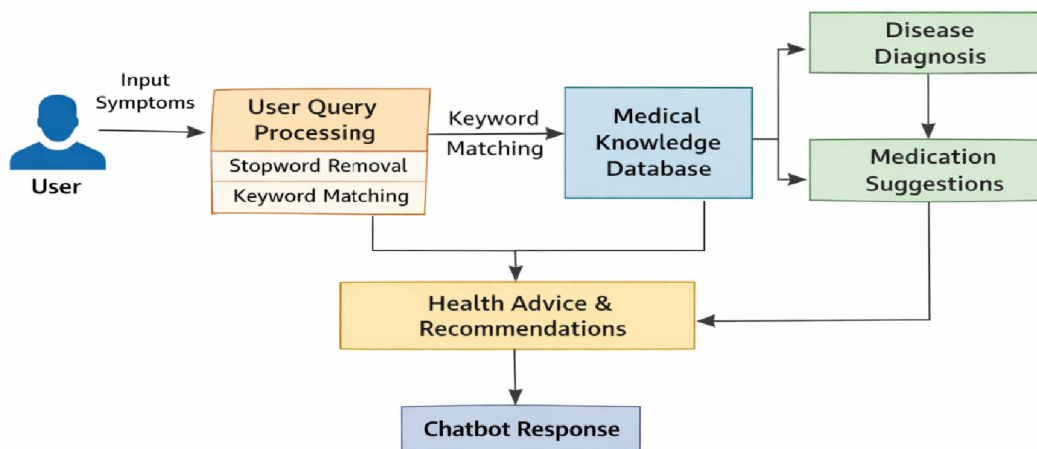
User

Input Symptoms

User Query Processing

Stopword Removal

Keyword Matching

Keyword Matching

Medical Knowledge Database

Disease Diagnosis

Medication Suggestions

Health Advice & Recommendations

Chatbot Response